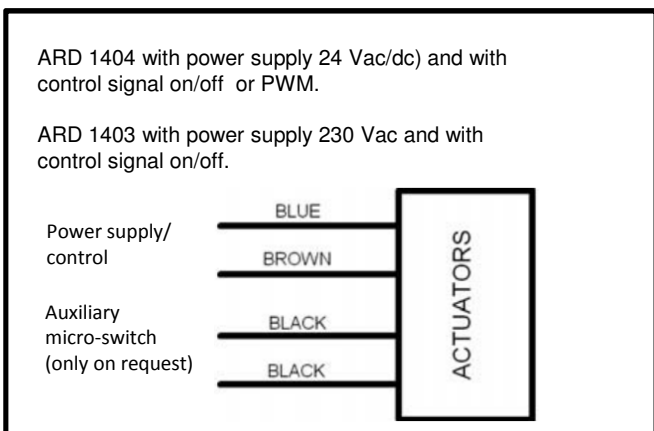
ARD 1404 with power supply 24 Vac/dc) and with control signal on/off or PWM.

ARD 1403 with power supply 230 Vac and with control signal on/off.

Power supply/ control

Auxiliary micro-switch (only on request)

BLUE

BROWN

BLACK

BLACK

ACTUATORS